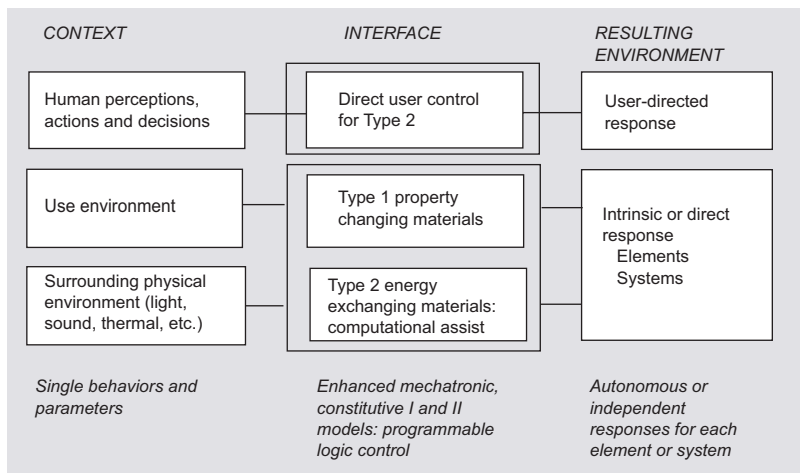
CONTEXT

INTERFACE

RESULTING ENVIRONMENT

Human perceptions, actions and decisions

Direct user control for Type 2

User-directed response

Use environment

Type 1 property changing materials

Intrinsic or direct response
Elements
Systems

Surrounding physical environment (light, sound, thermal, etc.)

Type 2 energy exchanging materials: computational assist

Single behaviors and parameters

Enhanced mechatronic, constitutive I and II models: programmable logic control

Autonomous or independent responses for each element or system